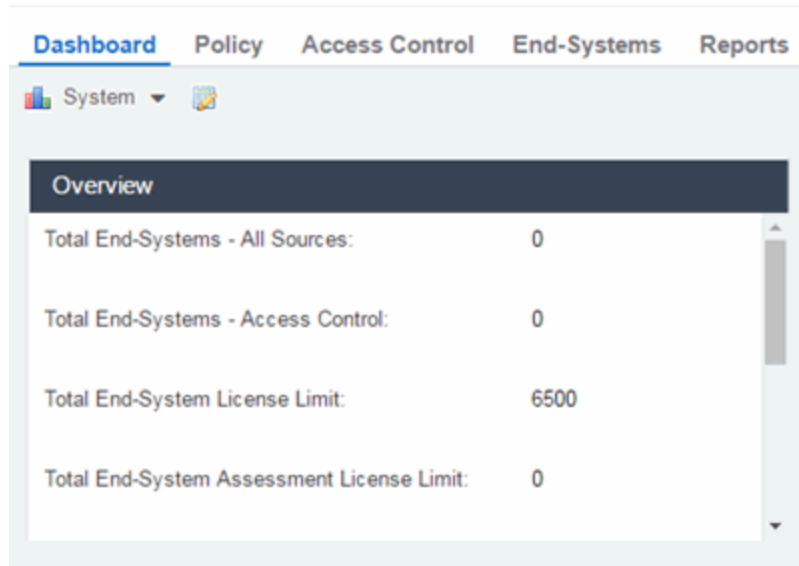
Dashboard Policy Access Control End-Systems Reports

System

Overview

| | |
|---|---|
| Total End-Systems - All Sources: | 0 |
| Total End-Systems - Access Control: | 0 |
| Total End-System License Limit: | 6500 |
| Total End-System Assessment License Limit: | 0 |